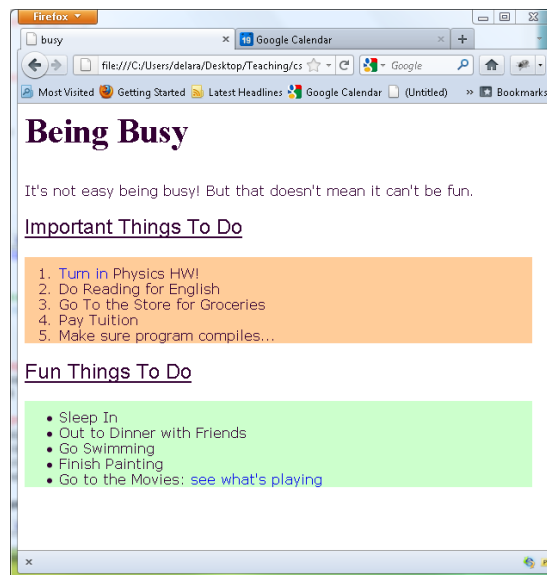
Firefox

busy ×
Google Calendar ×
+

file:///C:/Users/delara/Desktop/Teaching/cs

Google

Most Visited  Getting Started  Latest Headlines  Google Calendar  (Untitled)  » Bookmarks

# Being Busy

It's not easy being busy! But that doesn't mean it can't be fun.

## Important Things To Do

1. Turn in Physics HW!
2. Do Reading for English
3. Go To the Store for Groceries
4. Pay Tuition
5. Make sure program compiles...

## Fun Things To Do

- Sleep In
- Out to Dinner with Friends
- Go Swimming
- Finish Painting
- Go to the Movies: see what's playing

×